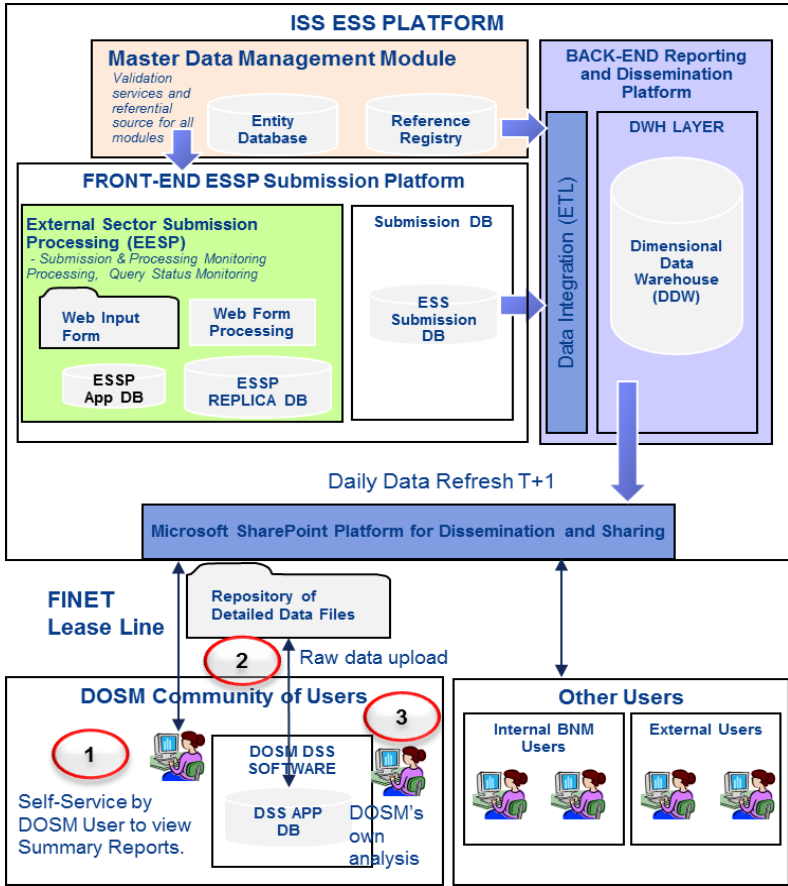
ISS ESS PLATFORM

Master Data Management Module

Validation services and referential source for all modules

Entity Database

Reference Registry

BACK-END Reporting and Dissemination Platform

DWH LAYER

FRONT-END ESSP Submission Platform

External Sector Submission Processing (EESP)
- Submission & Processing Monitoring Processing, Query Status Monitoring

Web Input Form

Web Form Processing

ESSP App DB

ESSP REPLICA DB

Submission DB

ESS Submission DB

Data Integration (ETL)

Dimensional Data Warehouse (DDW)

Daily Data Refresh T+1

Microsoft SharePoint Platform for Dissemination and Sharing

FINET Lease Line

Repository of Detailed Data Files

2

Raw data upload

DOSM Community of Users

3

1

DOSM DSS SOFTWARE

DSS APP DB

Self-Service by DOSM User to view Summary Reports.

DOSM's own analysis

Other Users

Internal BNM Users

External Users